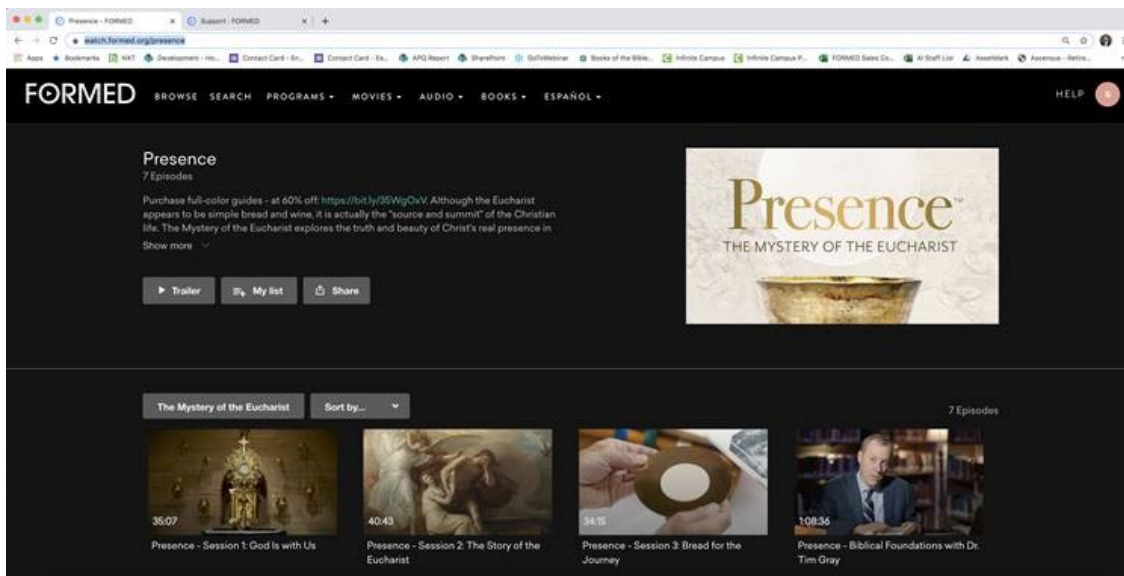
Presence - FORMED
Support | FORMED
watch.formed.org/presence
Apps Bookmarks NXT Development - Ho... Contact Card - En... Contact Card - Es... APG Report SharePoint GoToWebinar Books of the Bible... Infinite Campus Infinite Campus P... FORMED Sales Co... AI Staff List AssetMark Ascensus - Retire...

FORMED BROWSE SEARCH PROGRAMS MOVIES AUDIO BOOKS ESPAÑOL HELP

Presence
7 Episodes

Purchase full-color guides - at 60% off: https://bit.ly/35WgOxV. Although the Eucharist appears to be simple bread and wine, it is actually the "source and summit" of the Christian life. The Mystery of the Eucharist explores the truth and beauty of Christ's real presence in

Show more

Trailer My list Share

Presence™
THE MYSTERY OF THE EUCHARIST

The Mystery of the Eucharist Sort by...

7 Episodes

35:07
Presence - Session 1: God Is with Us

40:43
Presence - Session 2: The Story of the Eucharist

34:15
Presence - Session 3: Bread for the Journey

1:08:36
Presence - Biblical Foundations with Dr. Tim Gray